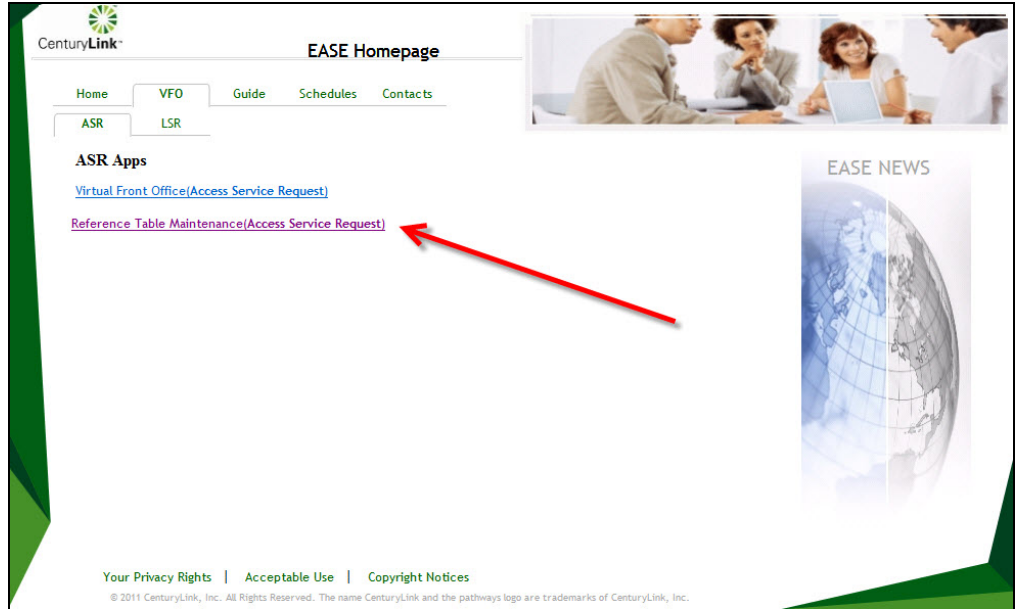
CenturyLink™

EASE Homepage

Home | VFO | Guide | Schedules | Contacts

ASR | LSR

ASR Apps

Virtual Front Office(Access Service Request)

Reference Table Maintenance(Access Service Request)

EASE NEWS

Your Privacy Rights | Acceptable Use | Copyright Notices

© 2011 CenturyLink, Inc. All Rights Reserved. The name CenturyLink and the pathways logo are trademarks of CenturyLink, Inc.